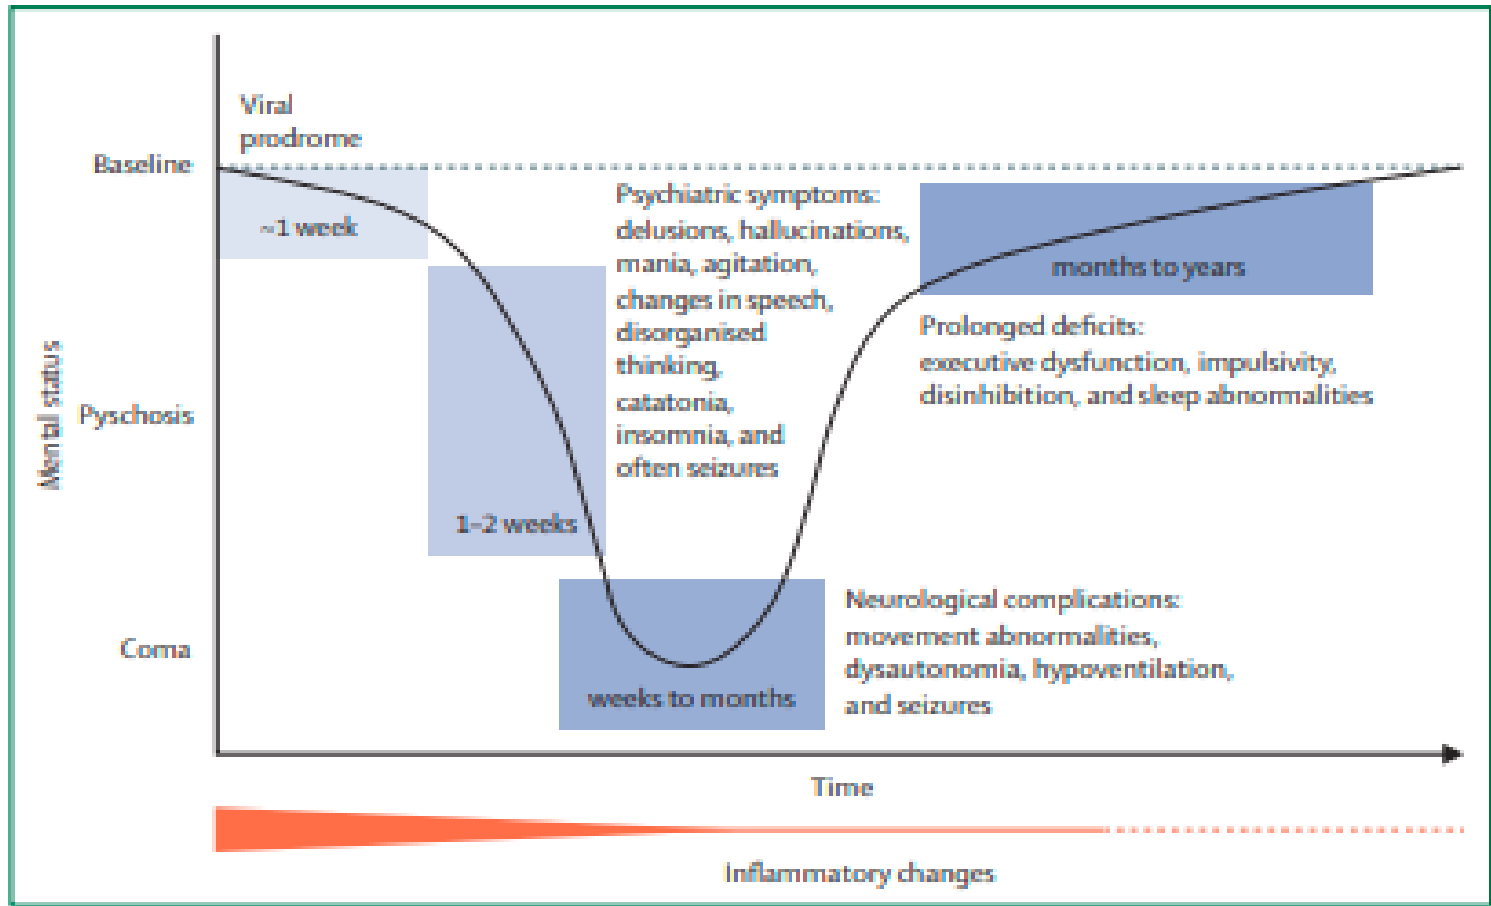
Mental status

Baseline

Pyschosis

Coma

Viral prodrome

~1 week

1–2 weeks

weeks to months

months to years

Psychiatric symptoms: delusions, hallucinations, mania, agitation, changes in speech, disorganised thinking, catatonia, insomnia, and often seizures

Prolonged deficits: executive dysfunction, impulsivity, disinhibition, and sleep abnormalities

Neurological complications: movement abnormalities, dysautonomia, hypoventilation, and seizures

Time

Inflammatory changes